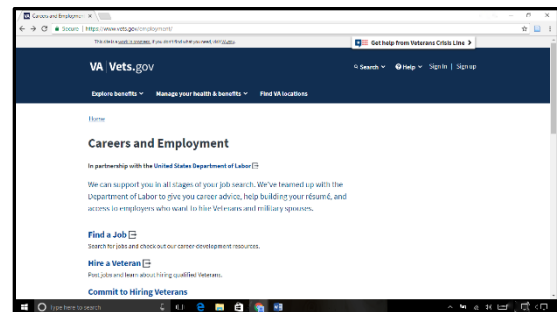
Careers and Employment ×

Secure | https://www.vets.gov/employment/

This site is a work in progress. If you can't find what you need, visit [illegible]

Get help from Veterans Crisis Line >

VA | Vets.gov

Search ⌄ Help ⌄ Sign In | Sign up

Explore benefits ⌄ Manage your health & benefits ⌄ Find VA locations

Home

Careers and Employment

In partnership with the United States Department of Labor

We can support you in all stages of your job search. We've teamed up with the Department of Labor to give you career advice, help building your résumé, and access to employers who want to hire Veterans and military spouses.

Find a Job

Search for jobs and check out our career development resources.

Hire a Veteran

Post jobs and learn about hiring qualified Veterans.

Commit to Hiring Veterans

Type here to search